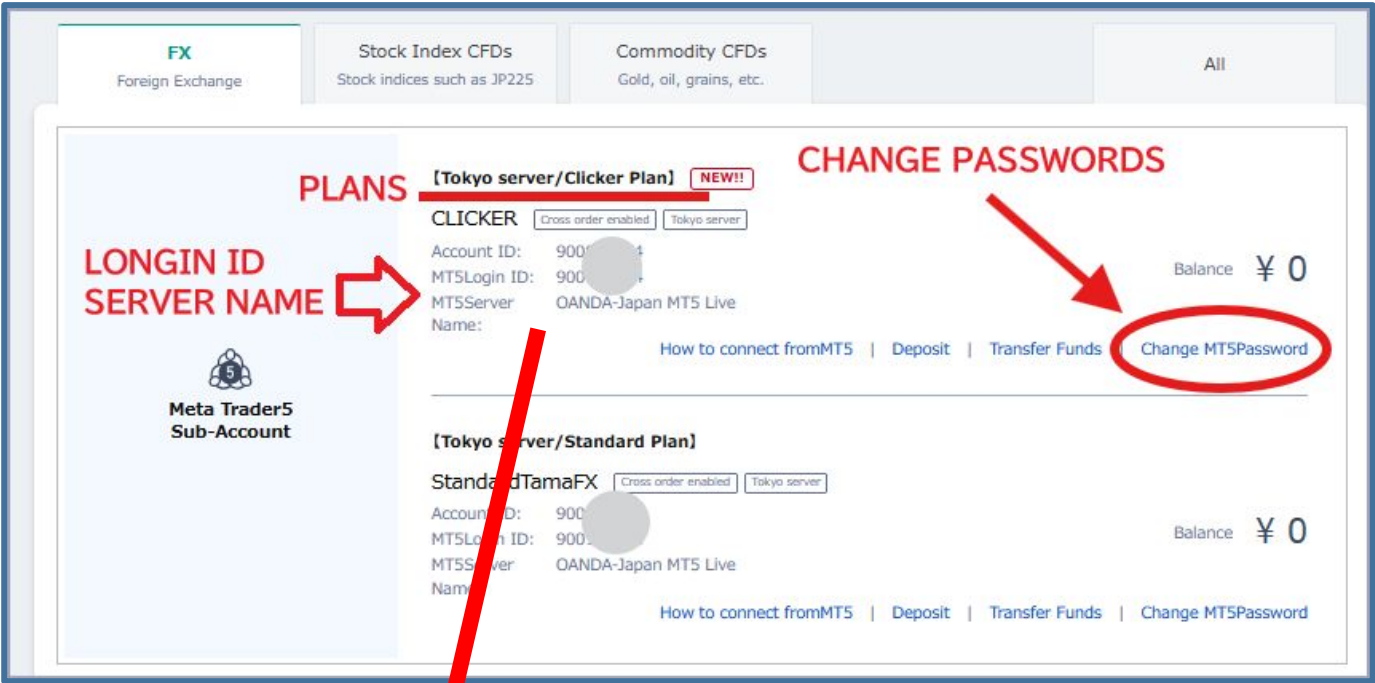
FX
Foreign Exchange

Stock Index CFDs
Stock indices such as JP225

Commodity CFDs
Gold, oil, grains, etc.

All

PLANS

【Tokyo server/Clicker Plan】 NEW!!

CHANGE PASSWORDS

CLICKER Cross order enabled Tokyo server

LONGIN ID
SERVER NAME

Account ID: 900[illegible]4
MT5Login ID: 900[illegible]4
MT5Server Name: OANDA-Japan MT5 Live

Balance ¥ 0

How to connect fromMT5 | Deposit | Transfer Funds | Change MT5Password

5
Meta Trader5
Sub-Account

【Tokyo s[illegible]ver/Standard Plan】

Standa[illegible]dTamaFX Cross order enabled Tokyo server

Accoun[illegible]D: 900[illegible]
MT5Lo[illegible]n ID: 900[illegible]
MT5S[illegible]ver Nam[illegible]: OANDA-Japan MT5 Live

Balance ¥ 0

How to connect fromMT5 | Deposit | Transfer Funds | Change MT5Password